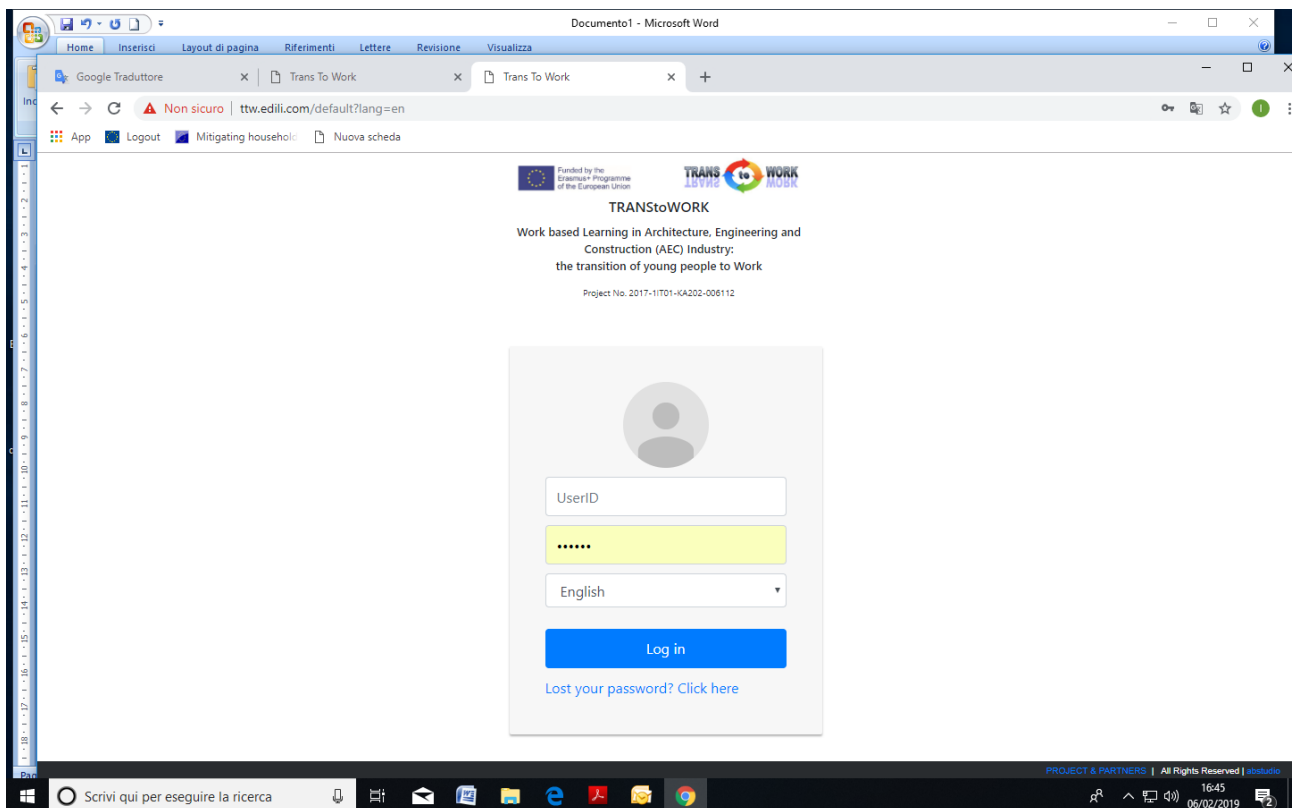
Documento1 - Microsoft Word

Home Inserisci Layout di pagina Riferimenti Lettere Revisione Visualizza

Google Traduttore × Trans To Work × Trans To Work × +

Non sicuro | ttw.edili.com/default?lang=en

App Logout Mitigating househol Nuova scheda

Funded by the Erasmus+ Programme of the European Union

TRANS to WORK

TRANStoWORK

Work based Learning in Architecture, Engineering and Construction (AEC) Industry: the transition of young people to Work

Project No. 2017-1IT01-KA202-006112

UserID

••••••

English

Log in

Lost your password? Click here

PROJECT & PARTNERS | All Rights Reserved | abstudio

Scrivi qui per eseguire la ricerca

16:45
06/02/2019
2